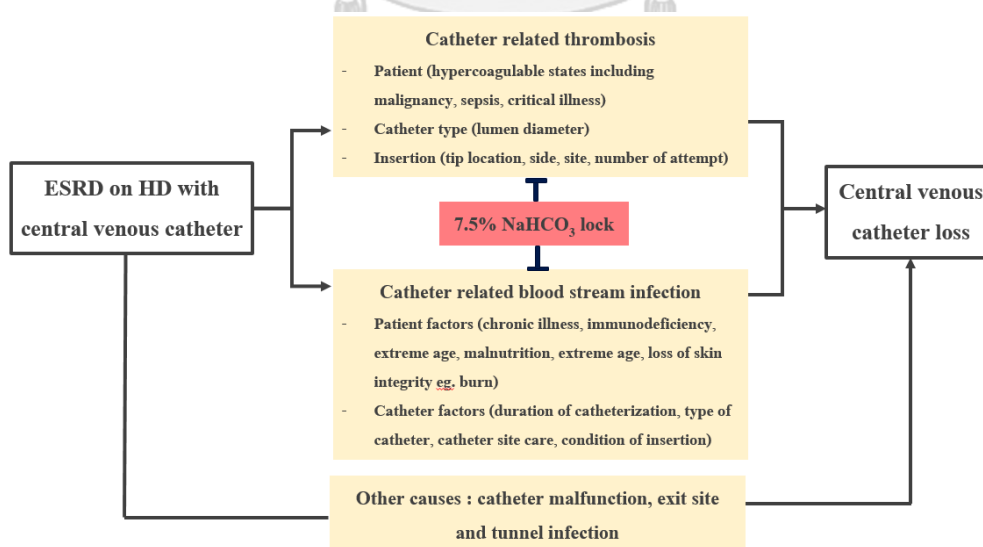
ESRD on HD with central venous catheter

Catheter related thrombosis
- Patient (hypercoagulable states including malignancy, sepsis, critical illness)
- Catheter type (lumen diameter)
- Insertion (tip location, side, site, number of attempt)

7.5% $NaHCO_3$ lock

Catheter related blood stream infection
- Patient factors (chronic illness, immunodeficiency, extreme age, malnutrition, extreme age, loss of skin integrity eg. burn)
- Catheter factors (duration of catheterization, type of catheter, catheter site care, condition of insertion)

Other causes : catheter malfunction, exit site and tunnel infection

Central venous catheter loss